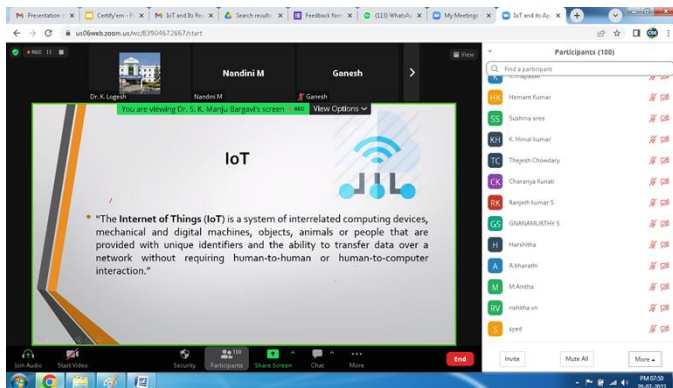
Presentation | Certify'em | IoT and Its Re | Search results | Feedback form | (113) WhatsApp | My Meetings | IoT and Its Ap

us06web.zoom.us/wc/83904672667/start

REC

Dr. K. Logesh

Nandini M

Nandini M

Ganesh

Ganesh

View

You are viewing Dr. S. K. Manju Bargavi's screen REC View Options

IoT

"The Internet of Things (IoT) is a system of interrelated computing devices, mechanical and digital machines, objects, animals or people that are provided with unique identifiers and the ability to transfer data over a network without requiring human-to-human or human-to-computer interaction."

Participants (100)

Find a participant

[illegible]

HK Hemant Kumar

SS Sushma sree

KH K. Himal kumar

TC Thejesh Chowdary

CK Charanya Kurati

RK Ranjeth kumar S

GS GNANAMURTHY S

H Harshitha

A A.bharathi

M M.Amtha

RV rishitha vn

S syed

Invite

Mute All

More

Join Audio

Start Video

Security

Participants 100

Share Screen

Chat

More

End

PM 07:50
26-07-2022